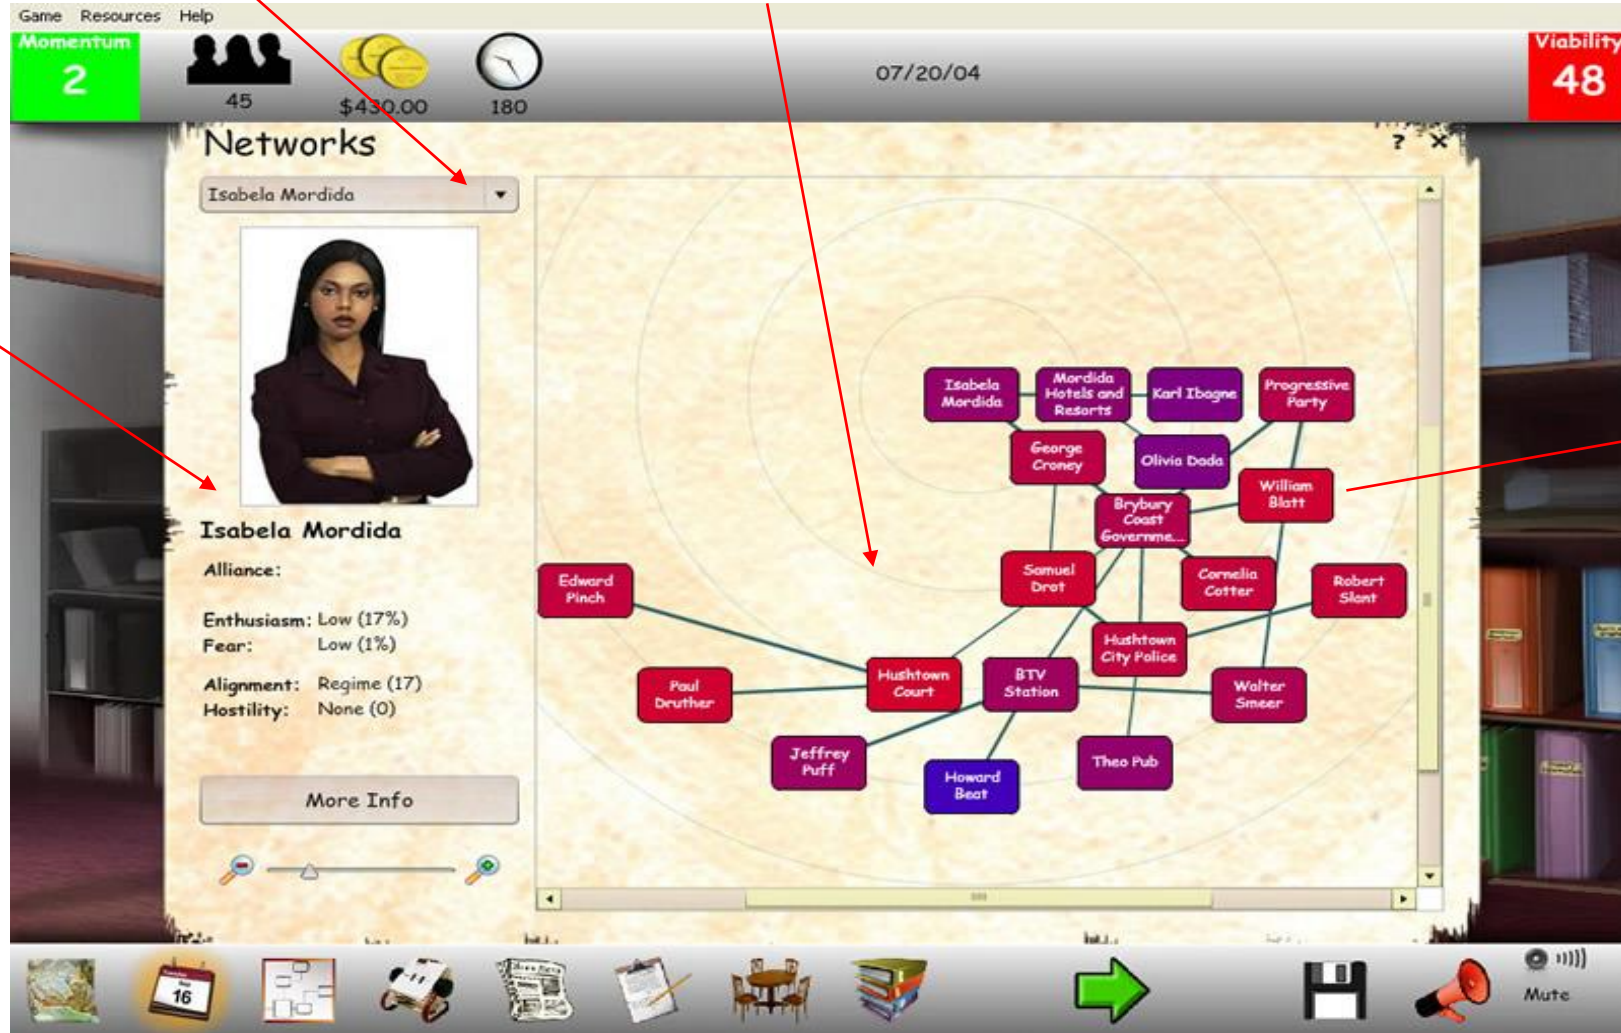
Game Resources Help

Momentum
2

45

$430.00

180

07/20/04

Viability
48

Networks

? ✕

Isabela Mordida

Isabela Mordida

Alliance:

Enthusiasm: Low (17%)
Fear: Low (1%)

Alignment: Regime (17)
Hostility: None (0)

More Info

Isabela Mordida
Mordida Hotels and Resorts
Karl Ibagne
Progressive Party
George Croney
Olivia Dada
William Blatt
Brybury Coast Governme...
Edward Pinch
Samuel Drot
Cornelia Cotter
Robert Slant
Hushtown City Police
Paul Druther
Hushtown Court
BTV Station
Walter Smeer
Jeffrey Puff
Howard Beat
Theo Pub

16

Mute